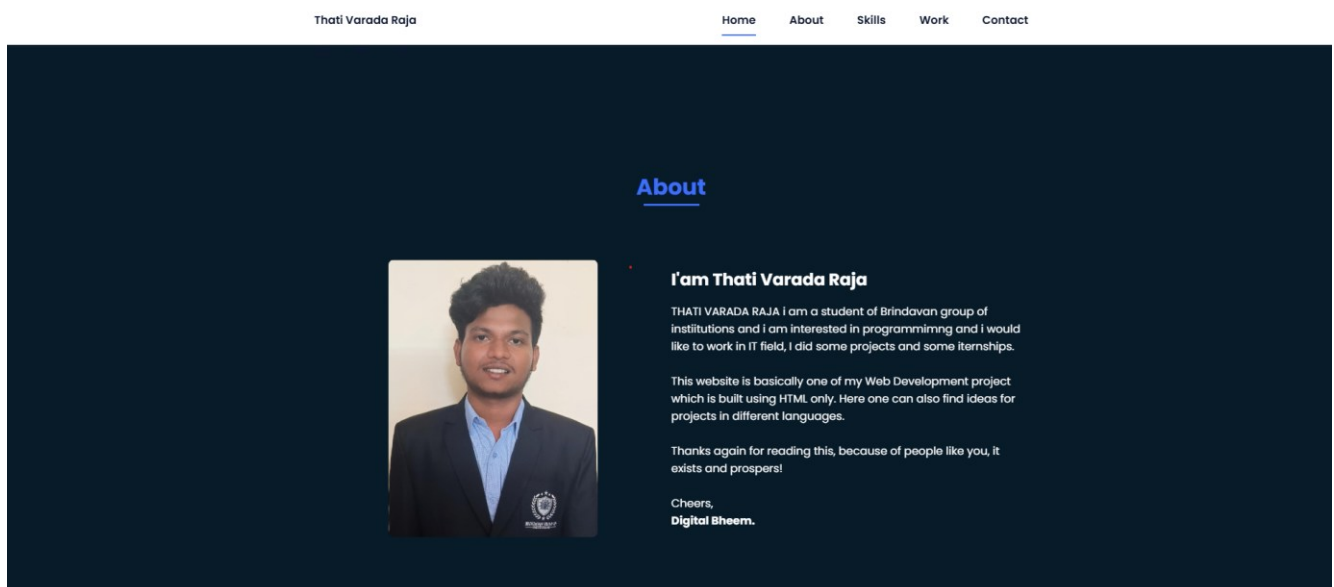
Thati Varada Raja

Home About Skills Work Contact

About

I'am Thati Varada Raja

THATI VARADA RAJA i am a student of Brindavan group of instiitutions and i am interested in programmimng and i would like to work in IT field, I did some projects and some iternships.

This website is basically one of my Web Development project which is built using HTML only. Here one can also find ideas for projects in different languages.

Thanks again for reading this, because of people like you, it exists and prospers!

Cheers,
Digital Bheem.